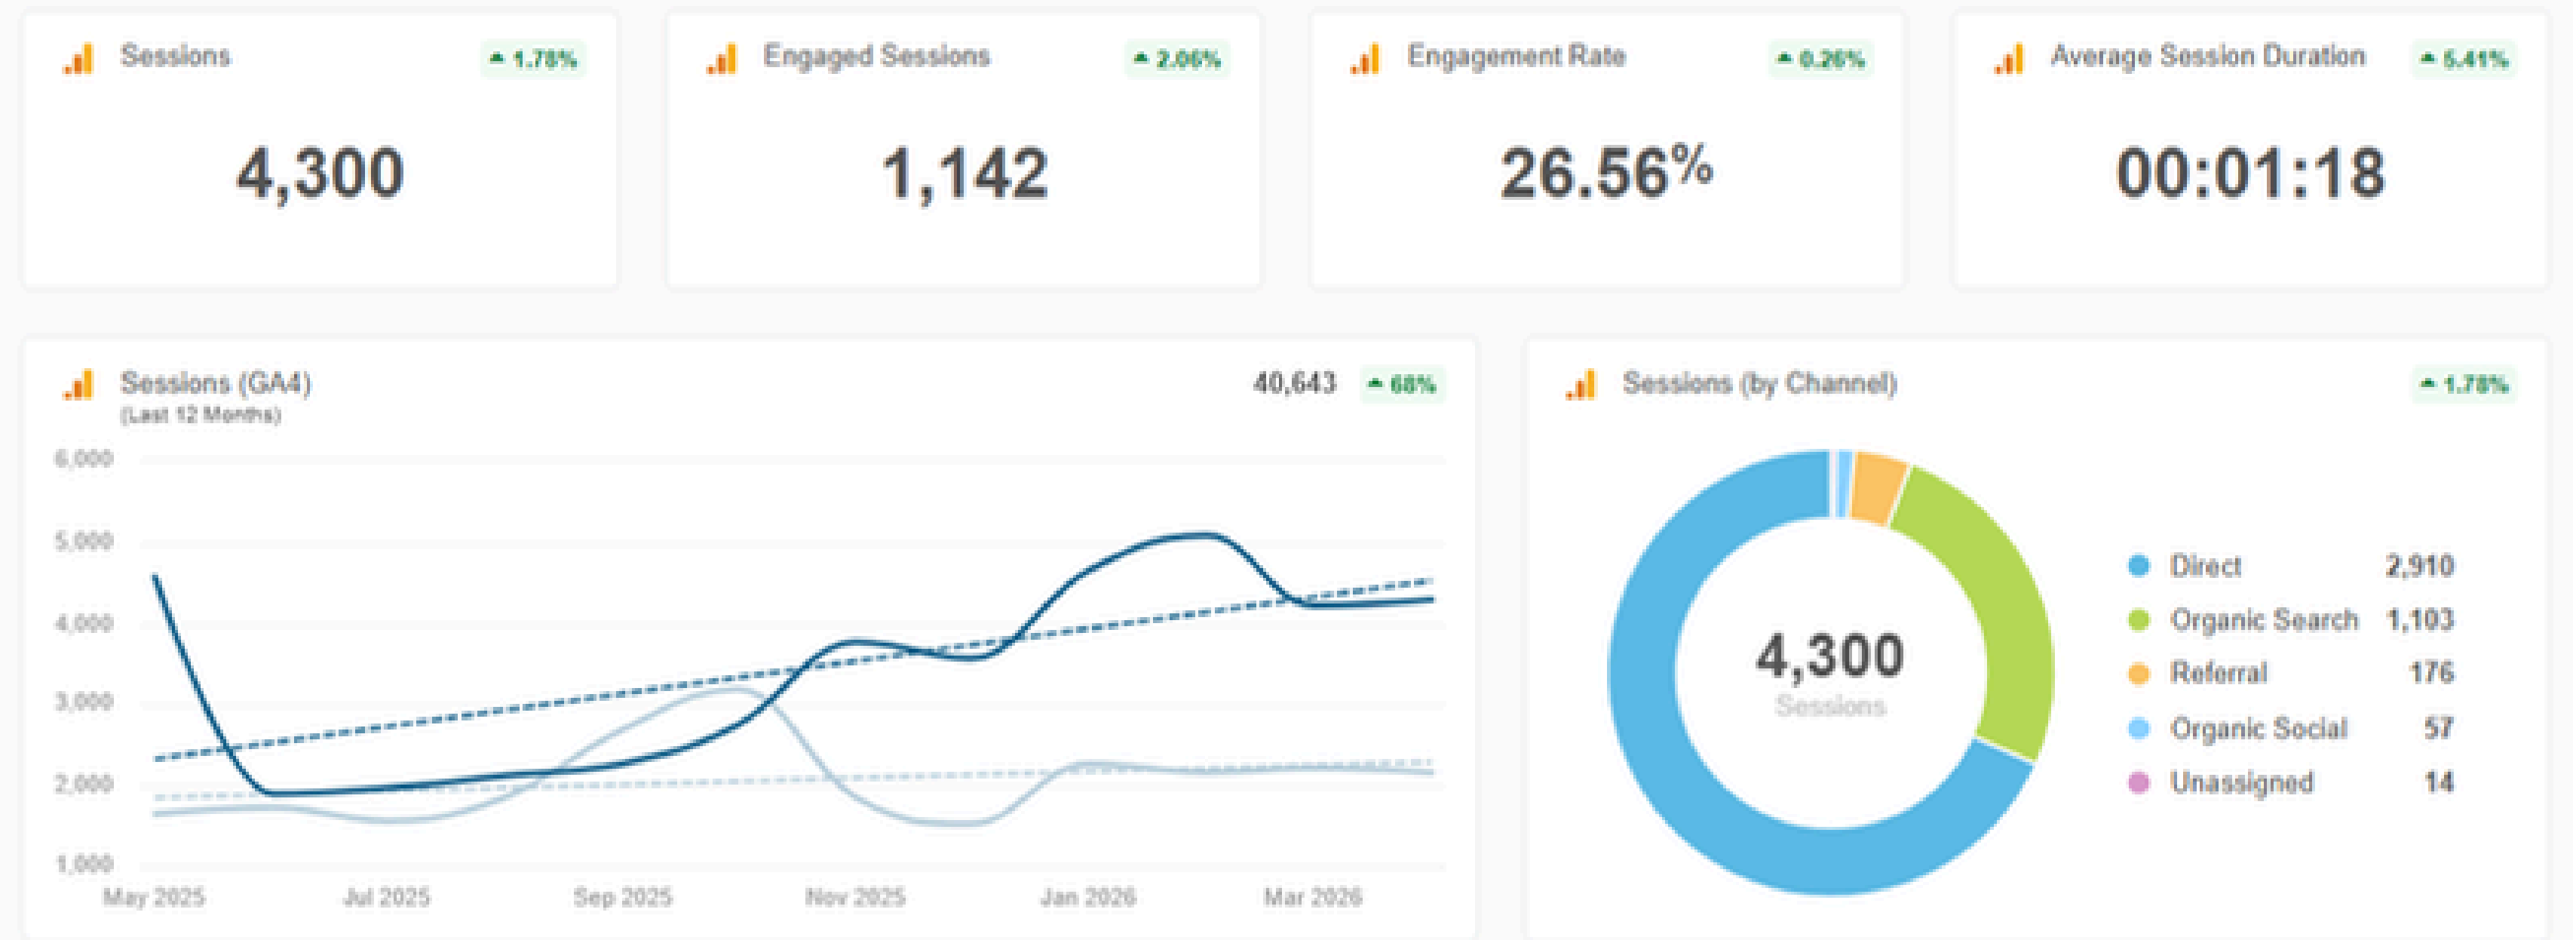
Sessions ▲ 1.78%

4,300

Engaged Sessions ▲ 2.06%

1,142

Engagement Rate ▲ 0.26%

26.56%

Average Session Duration ▲ 5.41%

00:01:18

Sessions (GA4)
(Last 12 Months)

40,643 ▲ 68%

6,000
5,000
4,000
3,000
2,000
1,000

May 2025 Jul 2025 Sep 2025 Nov 2025 Jan 2026 Mar 2026

Sessions (by Channel) ▲ 1.78%

4,300
Sessions

| | |
|---|---|
| Direct | 2,910 |
| Organic Search | 1,103 |
| Referral | 176 |
| Organic Social | 57 |
| Unassigned | 14 |